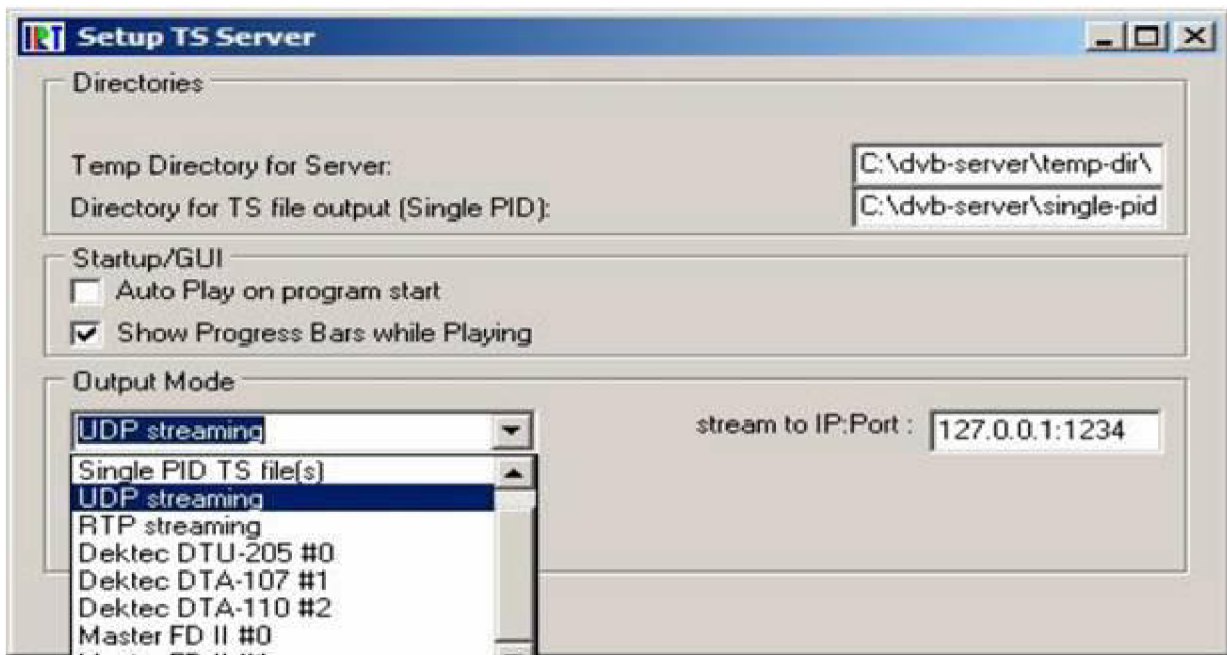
IRT Setup TS Server

Directories

Temp Directory for Server: C:\dvb-server\temp-dir\

Directory for TS file output (Single PID): C:\dvb-server\single-pid

Startup/GUI

Auto Play on program start

Show Progress Bars while Playing

Output Mode

UDP streaming

stream to IP:Port : 127.0.0.1:1234

Single PID TS file(s)
UDP streaming
RTP streaming
Dektec DTU-205 #0
Dektec DTA-107 #1
Dektec DTA-110 #2
Master FD II #0
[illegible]